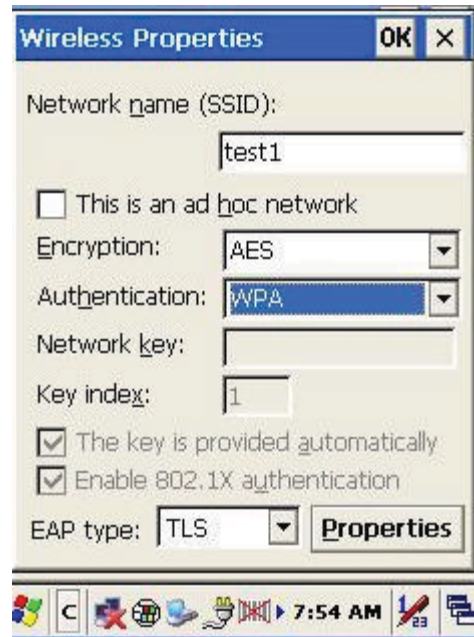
Wireless Properties OK ×

Network name (SSID):

test1

This is an ad hoc network

Encryption: AES

Authentication: WPA

Network key:

Key index: 1

The key is provided automatically

Enable 802.1X authentication

EAP type: TLS Properties

C 7:54 AM